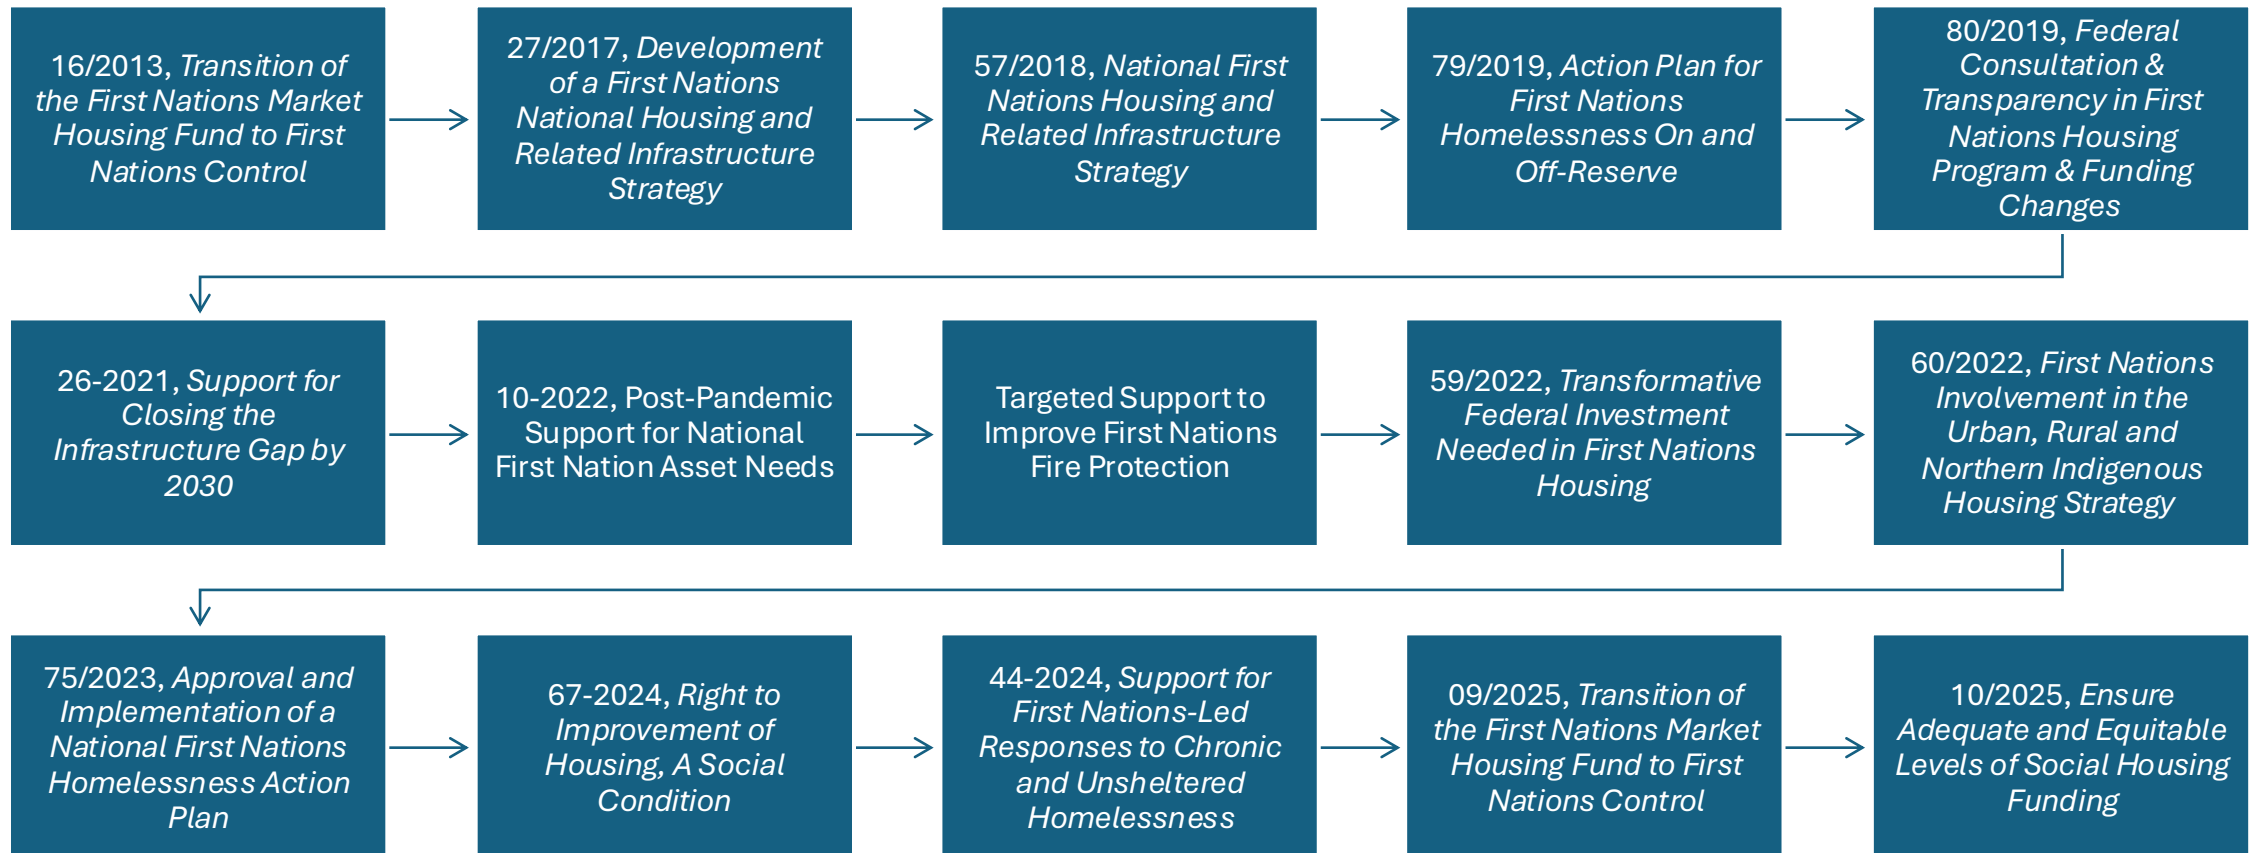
16/2013, Transition of the First Nations Market Housing Fund to First Nations Control

27/2017, Development of a First Nations National Housing and Related Infrastructure Strategy

57/2018, National First Nations Housing and Related Infrastructure Strategy

79/2019, Action Plan for First Nations Homelessness On and Off-Reserve

80/2019, Federal Consultation & Transparency in First Nations Housing Program & Funding Changes

26-2021, Support for Closing the Infrastructure Gap by 2030

10-2022, Post-Pandemic Support for National First Nation Asset Needs

Targeted Support to Improve First Nations Fire Protection

59/2022, Transformative Federal Investment Needed in First Nations Housing

60/2022, First Nations Involvement in the Urban, Rural and Northern Indigenous Housing Strategy

75/2023, Approval and Implementation of a National First Nations Homelessness Action Plan

67-2024, Right to Improvement of Housing, A Social Condition

44-2024, Support for First Nations-Led Responses to Chronic and Unsheltered Homelessness

09/2025, Transition of the First Nations Market Housing Fund to First Nations Control

10/2025, Ensure Adequate and Equitable Levels of Social Housing Funding